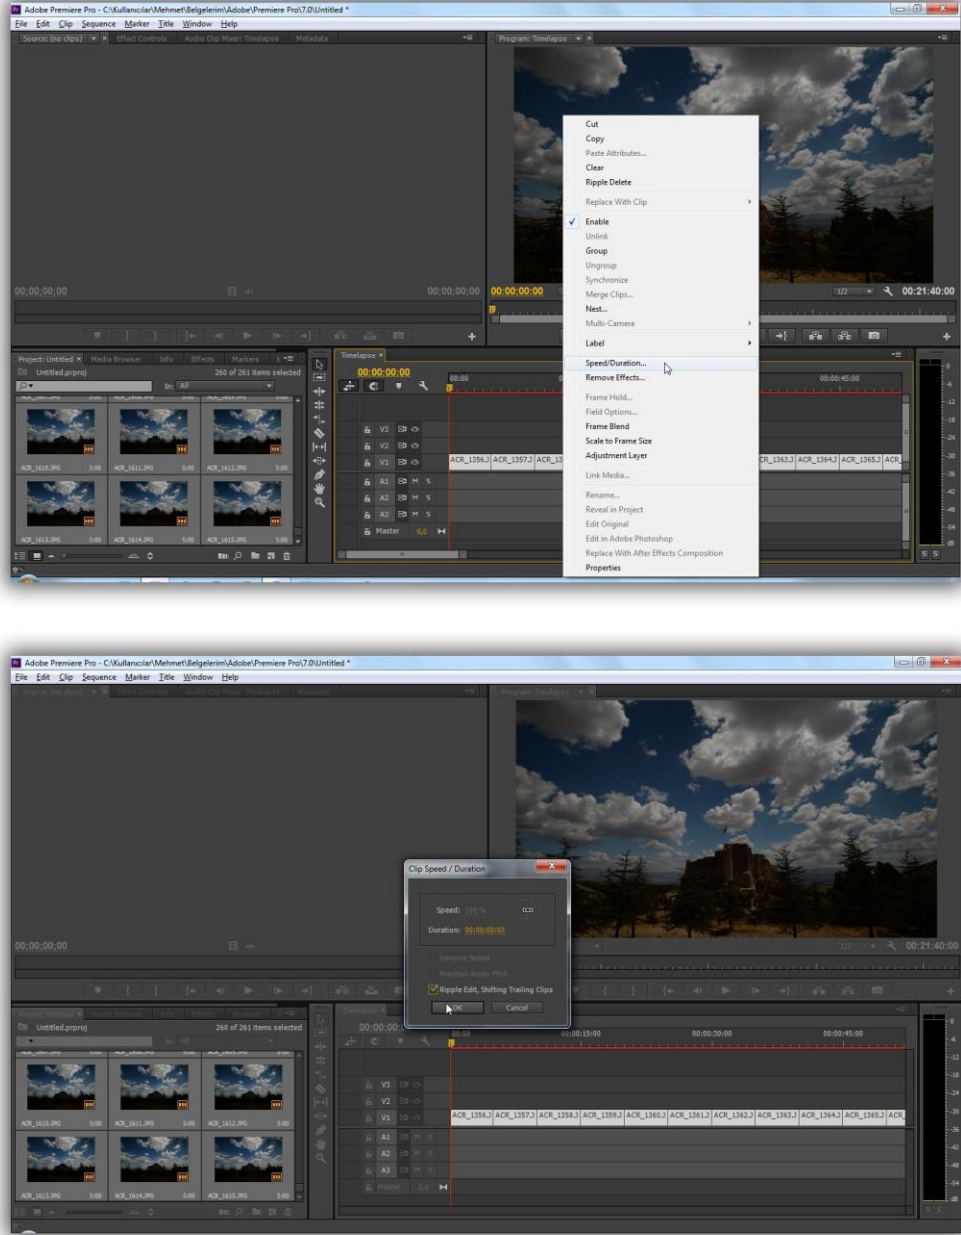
Adobe Premiere Pro - C:\Kullanıcılar\Mehmet\Belgelerim\Adobe\Premiere Pro\7.0\Untitled *

File Edit Clip Sequence Marker Title Window Help

Source: (no clips) Effect Controls Audio Clip Mixer: Timelapse Metadata

Program: Timelapse

00;00;00;00

00;00;00;00

00:00:00:00

1/2

00:21:40:00

Project: Untitled Media Browser Info Effects Markers

Untitled.prproj

260 of 261 items selected

In: All

ACR_1610.JPG 5:00 ACR_1611.JPG 5:00 ACR_1612.JPG 5:00

ACR_1613.JPG 5:00 ACR_1614.JPG 5:00 ACR_1615.JPG 5:00

Timelapse

00:00:00:00

00:00

00:00:45:00

V3

V2

V1

A1 M S

A2 M S

A3 M S

Master 0,0

ACR_1356.J ACR_1357.J ACR_13

ACR_1363.J ACR_1364.J ACR_1365.J ACR_

Cut
Copy
Paste Attributes...
Clear
Ripple Delete
Replace With Clip
Enable
Unlink
Group
Ungroup
Synchronize
Merge Clips...
Nest...
Multi-Camera
Label
Speed/Duration...
Remove Effects...
Frame Hold...
Field Options...
Frame Blend
Scale to Frame Size
Adjustment Layer
Link Media...
Rename...
Reveal in Project
Edit Original
Edit in Adobe Photoshop
Replace With After Effects Composition
Properties

Adobe Premiere Pro - C:\Kullanıcılar\Mehmet\Belgelerim\Adobe\Premiere Pro\7.0\Untitled *

File Edit Clip Sequence Marker Title Window Help

Source: (no clips) Effect Controls Audio Clip Mixer: Timelapse Metadata

Program: Timelapse

00;00;00;00

00:21:40:00

Clip Speed / Duration

Speed: 100 %

Duration: 00:00:00:03

Reverse Speed

Maintain Audio Pitch

Ripple Edit, Shifting Trailing Clips

OK

Cancel

Untitled.prproj

260 of 261 items selected

ACR_1610.JPG 5:00 ACR_1611.JPG 5:00 ACR_1612.JPG 5:00

ACR_1613.JPG 5:00 ACR_1614.JPG 5:00 ACR_1615.JPG 5:00

00:00:00

00:00 00:00:15:00 00:00:30:00 00:00:45:00

V3

V2

V1

A1

A2

A3

Master 0,0

ACR_1356.J ACR_1357.J ACR_1358.J ACR_1359.J ACR_1360.J ACR_1361.J ACR_1362.J ACR_1363.J ACR_1364.J ACR_1365.J ACR_